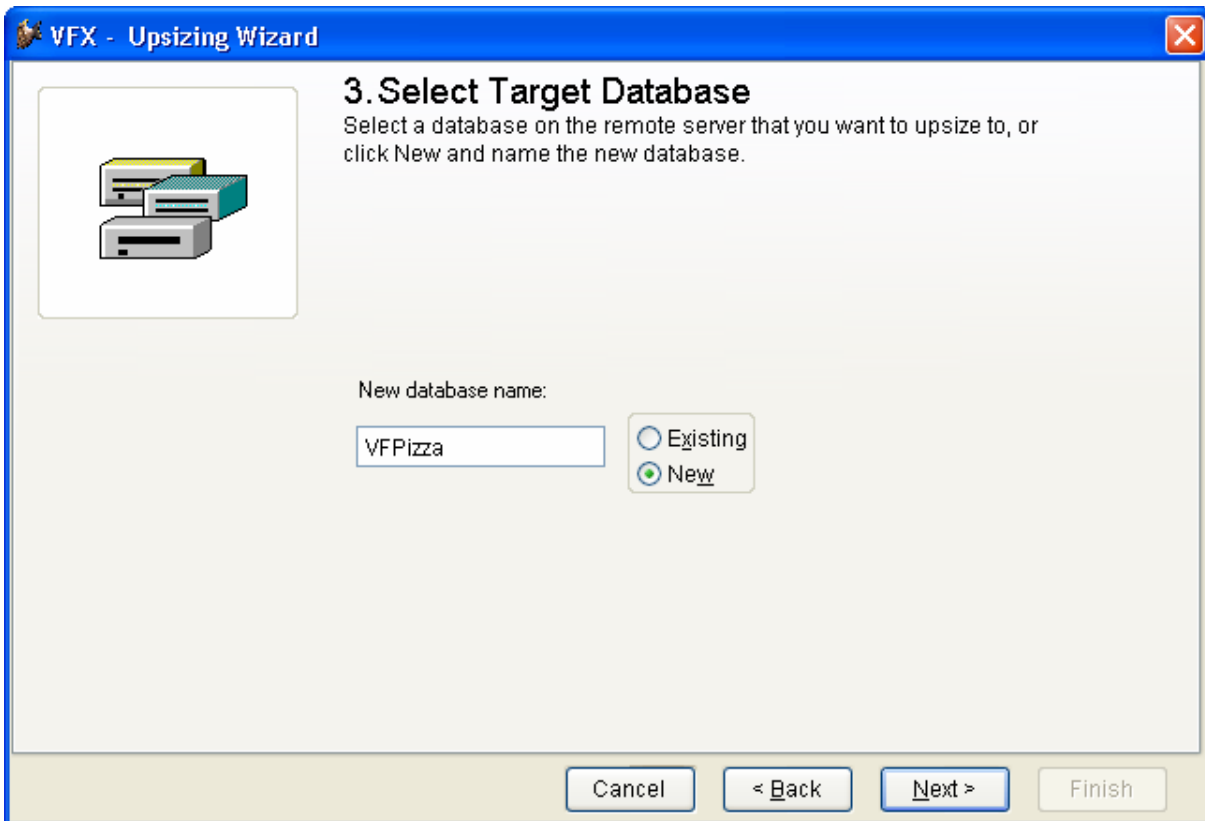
VFX - Upsizing Wizard

3. Select Target Database
Select a database on the remote server that you want to upsize to, or click New and name the new database.

New database name:

VFPizza

Existing
New

Cancel
< Back
Next >
Finish